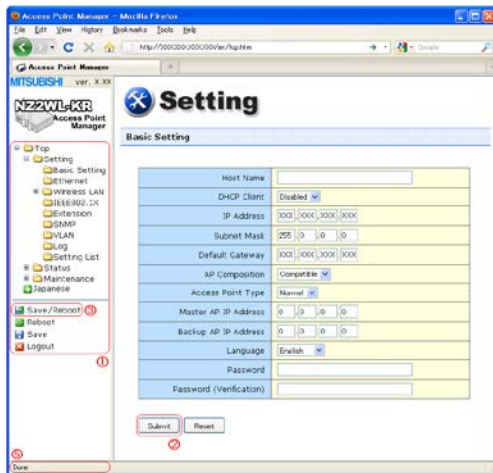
Access Point Manager - Mozilla Firefox
File Edit View History Bookmarks Tools Help
http://XXX.XXX.XXX.XXX/en/top.htm
Google
Access Point Manager
MITSUBISHI ver. X.XX
NZ2WL-KR
Access Point Manager
Top
Setting
Basic Setting
Ethernet
Wireless LAN
IEEE802.1X
Extension
SNMP
VLAN
Log
Setting List
Status
Maintenance
Japanese
Save/Reboot ③
Reboot
Save
Logout
①
Setting
Basic Setting

| Host Name | |
|---|---|
| DHCP Client | Disabled |
| IP Address | XXX . XXX . XXX . XXX |
| Subnet Mask | 255 . 0 . 0 . 0 |
| Default Gateway | XXX . XXX . XXX . XXX |
| AP Composition | Compatible |
| Access Point Type | Normal |
| Master AP IP Address | 0 . 0 . 0 . 0 |
| Backup AP IP Address | 0 . 0 . 0 . 0 |
| Language | English |
| Password | |
| Password (Verification) | |

Submit Reset
②
⑤
Done